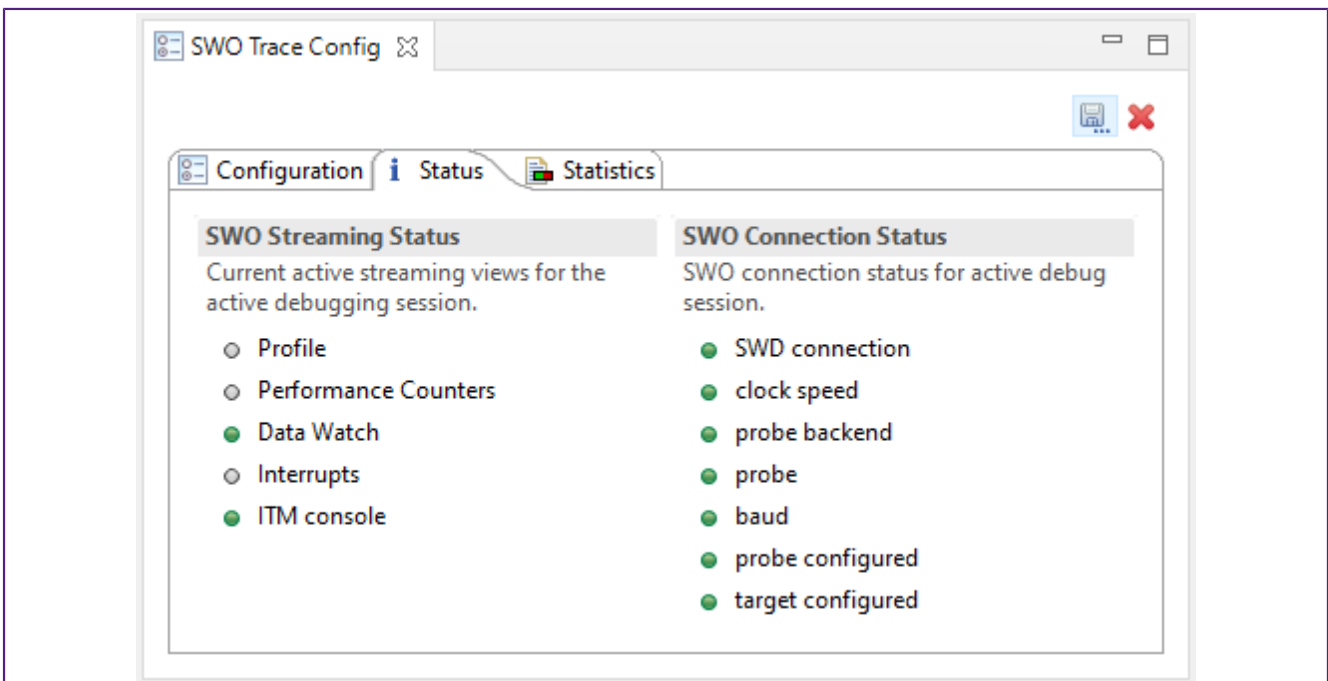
SWO Trace Config

Configuration | Status | Statistics

SWO Streaming Status
Current active streaming views for the active debugging session.
- Profile
- Performance Counters
- Data Watch
- Interrupts
- ITM console

SWO Connection Status
SWO connection status for active debug session.
- SWD connection
- clock speed
- probe backend
- probe
- baud
- probe configured
- target configured